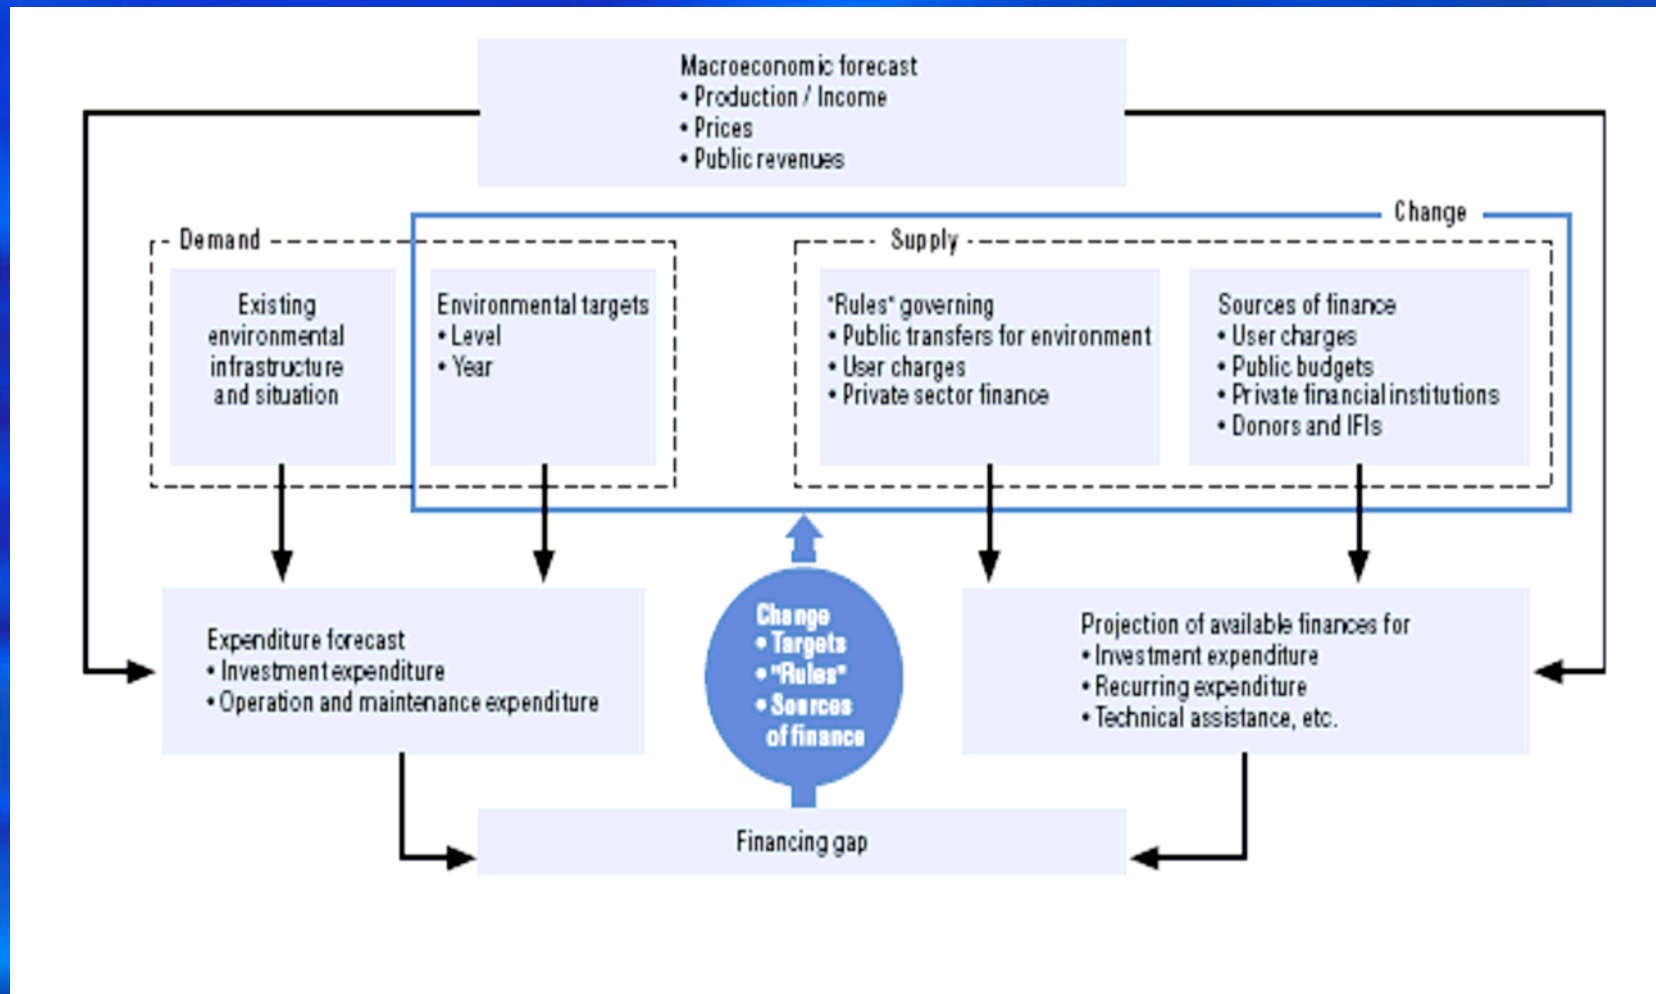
Macroeconomic forecast
• Production / Income
• Prices
• Public revenues

Change

Demand

Existing environmental infrastructure and situation

Environmental targets
• Level
• Year

Supply

"Rules" governing
• Public transfers for environment
• User charges
• Private sector finance

Sources of finance
• User charges
• Public budgets
• Private financial institutions
• Donors and IFIs

Expenditure forecast
• Investment expenditure
• Operation and maintenance expenditure

Change
• Targets
• "Rules"
• Sources of finance

Projection of available finances for
• Investment expenditure
• Recurring expenditure
• Technical assistance, etc.

Financing gap